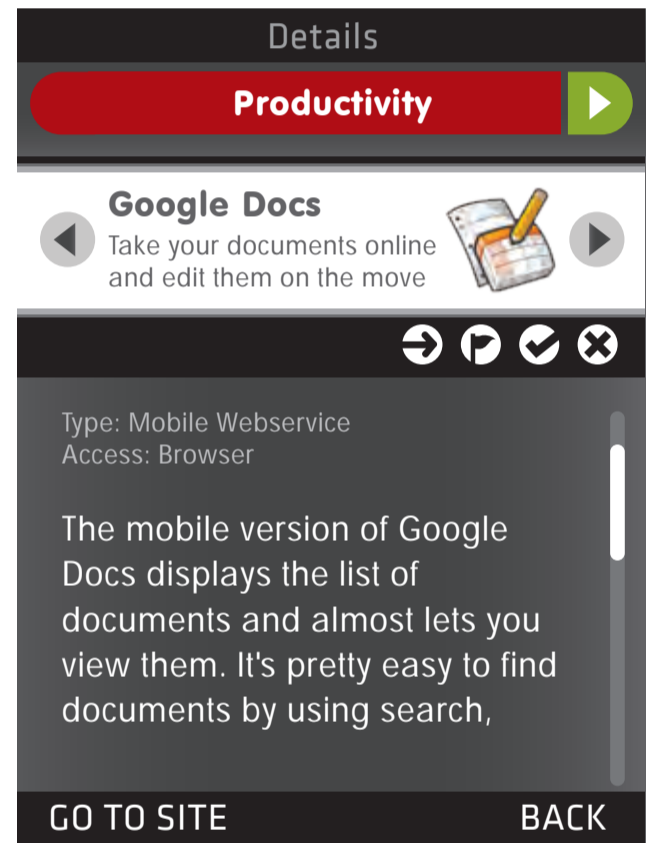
Details

Productivity

Google Docs
Take your documents online and edit them on the move

Type: Mobile Webservice
Access: Browser

The mobile version of Google Docs displays the list of documents and almost lets you view them. It's pretty easy to find documents by using search,

GO TO SITE
BACK